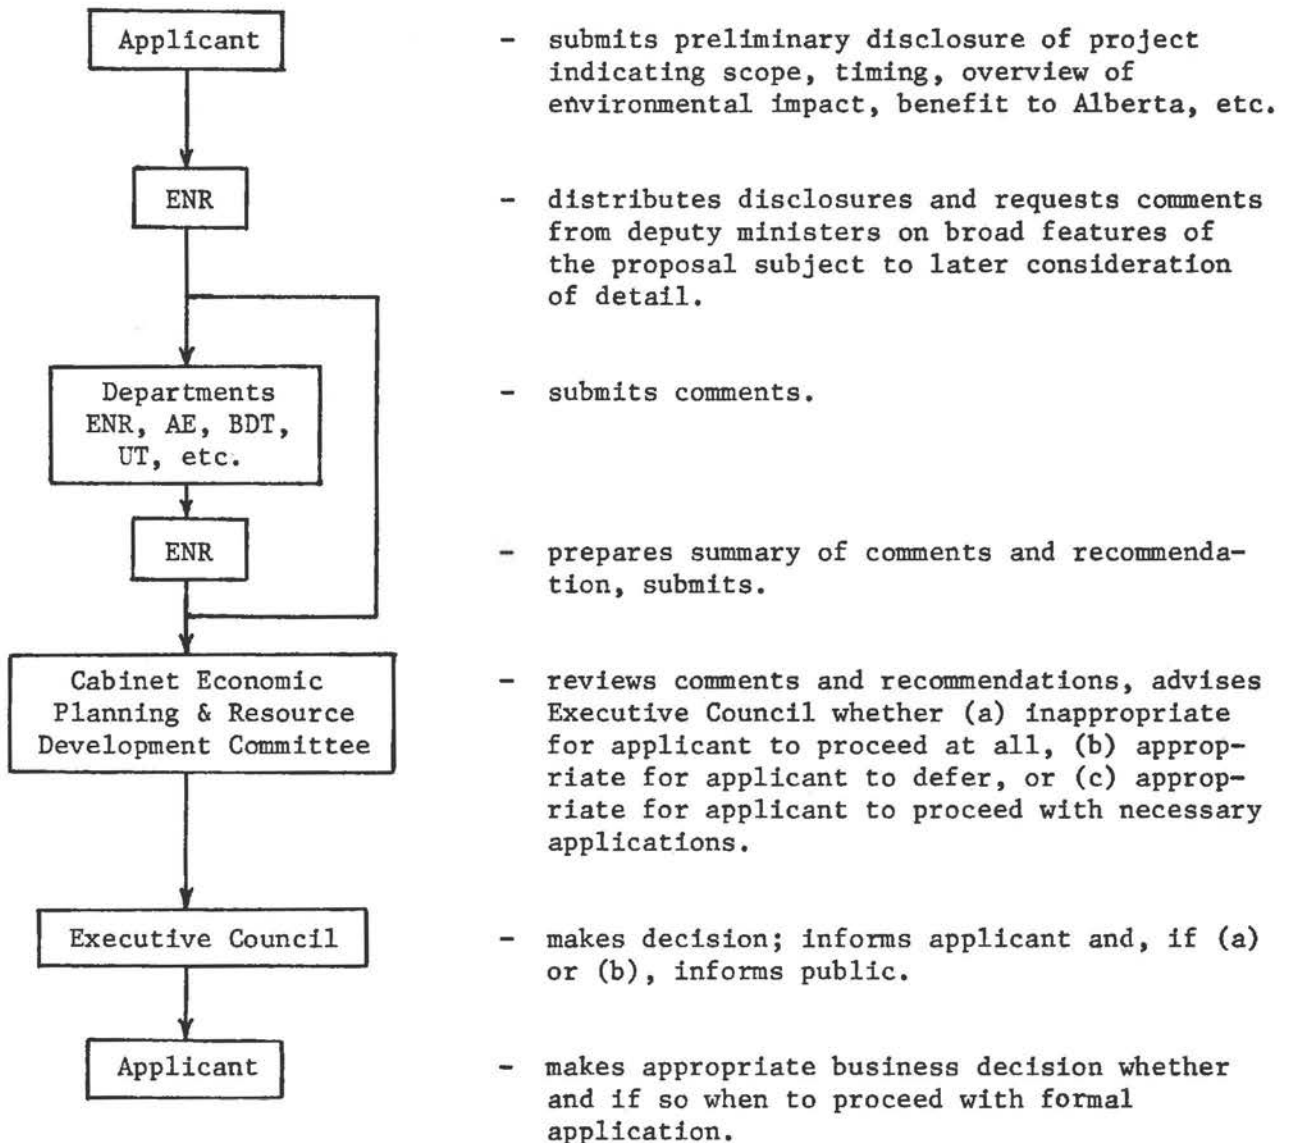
Applicant

- submits preliminary disclosure of project indicating scope, timing, overview of environmental impact, benefit to Alberta, etc.

ENR

- distributes disclosures and requests comments from deputy ministers on broad features of the proposal subject to later consideration of detail.

Departments ENR, AE, BDT, UT, etc.

- submits comments.

ENR

- prepares summary of comments and recommendation, submits.

Cabinet Economic Planning & Resource Development Committee

- reviews comments and recommendations, advises Executive Council whether (a) inappropriate for applicant to proceed at all, (b) appropriate for applicant to defer, or (c) appropriate for applicant to proceed with necessary applications.

Executive Council

- makes decision; informs applicant and, if (a) or (b), informs public.

Applicant

- makes appropriate business decision whether and if so when to proceed with formal application.